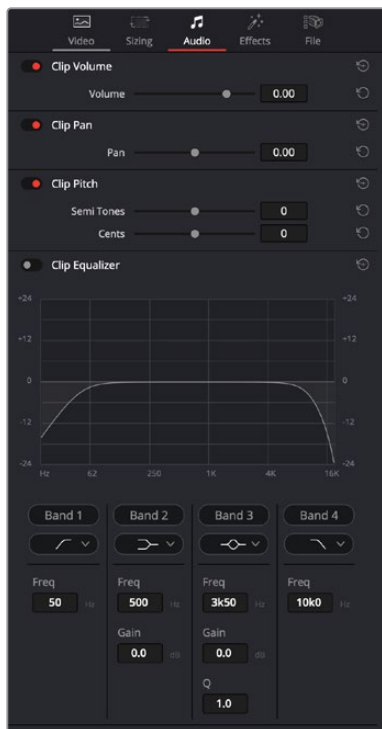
Video Sizing Audio Effects File

Clip Volume

Volume 0.00

Clip Pan

Pan 0.00

Clip Pitch

Semi Tones 0

Cents 0

Clip Equalizer

+24 +24
+12 +12
0 0
-12 -12
-24 -24
Hz 62 250 1K 4K 16K

| Band 1 | Band 2 | Band 3 | Band 4 |
|---|---|---|---|
| Freq | Freq | Freq | Freq |
| 50 Hz | 500 Hz | 3k50 Hz | 10k0 Hz |
| | Gain | Gain | |
| | 0.0 dB | 0.0 dB | |
| | | Q | |
| | | 1.0 | |